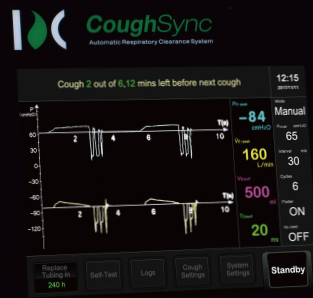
CoughSync
Automatic Respiratory Clearance System

Cough 2 out of 6,12 mins left before next cough

12:15
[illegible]

P
cmH₂O
60
40
-40
-80
-120
2
4
6
8
T(s)
10

60
40
-40
-80
-120
2
4
6
8
T(s)
10

P... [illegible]
-84
cmH₂O

V... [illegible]
160
L/min

V... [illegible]
500
ml

T... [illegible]
20
ms

Mode
Manual
P... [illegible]
65
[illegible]
30
Cycles
6
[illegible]
ON
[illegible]
OFF

Replace Tubing in
240 h
Self-Test
Logs
Cough Settings
System Settings
Standby